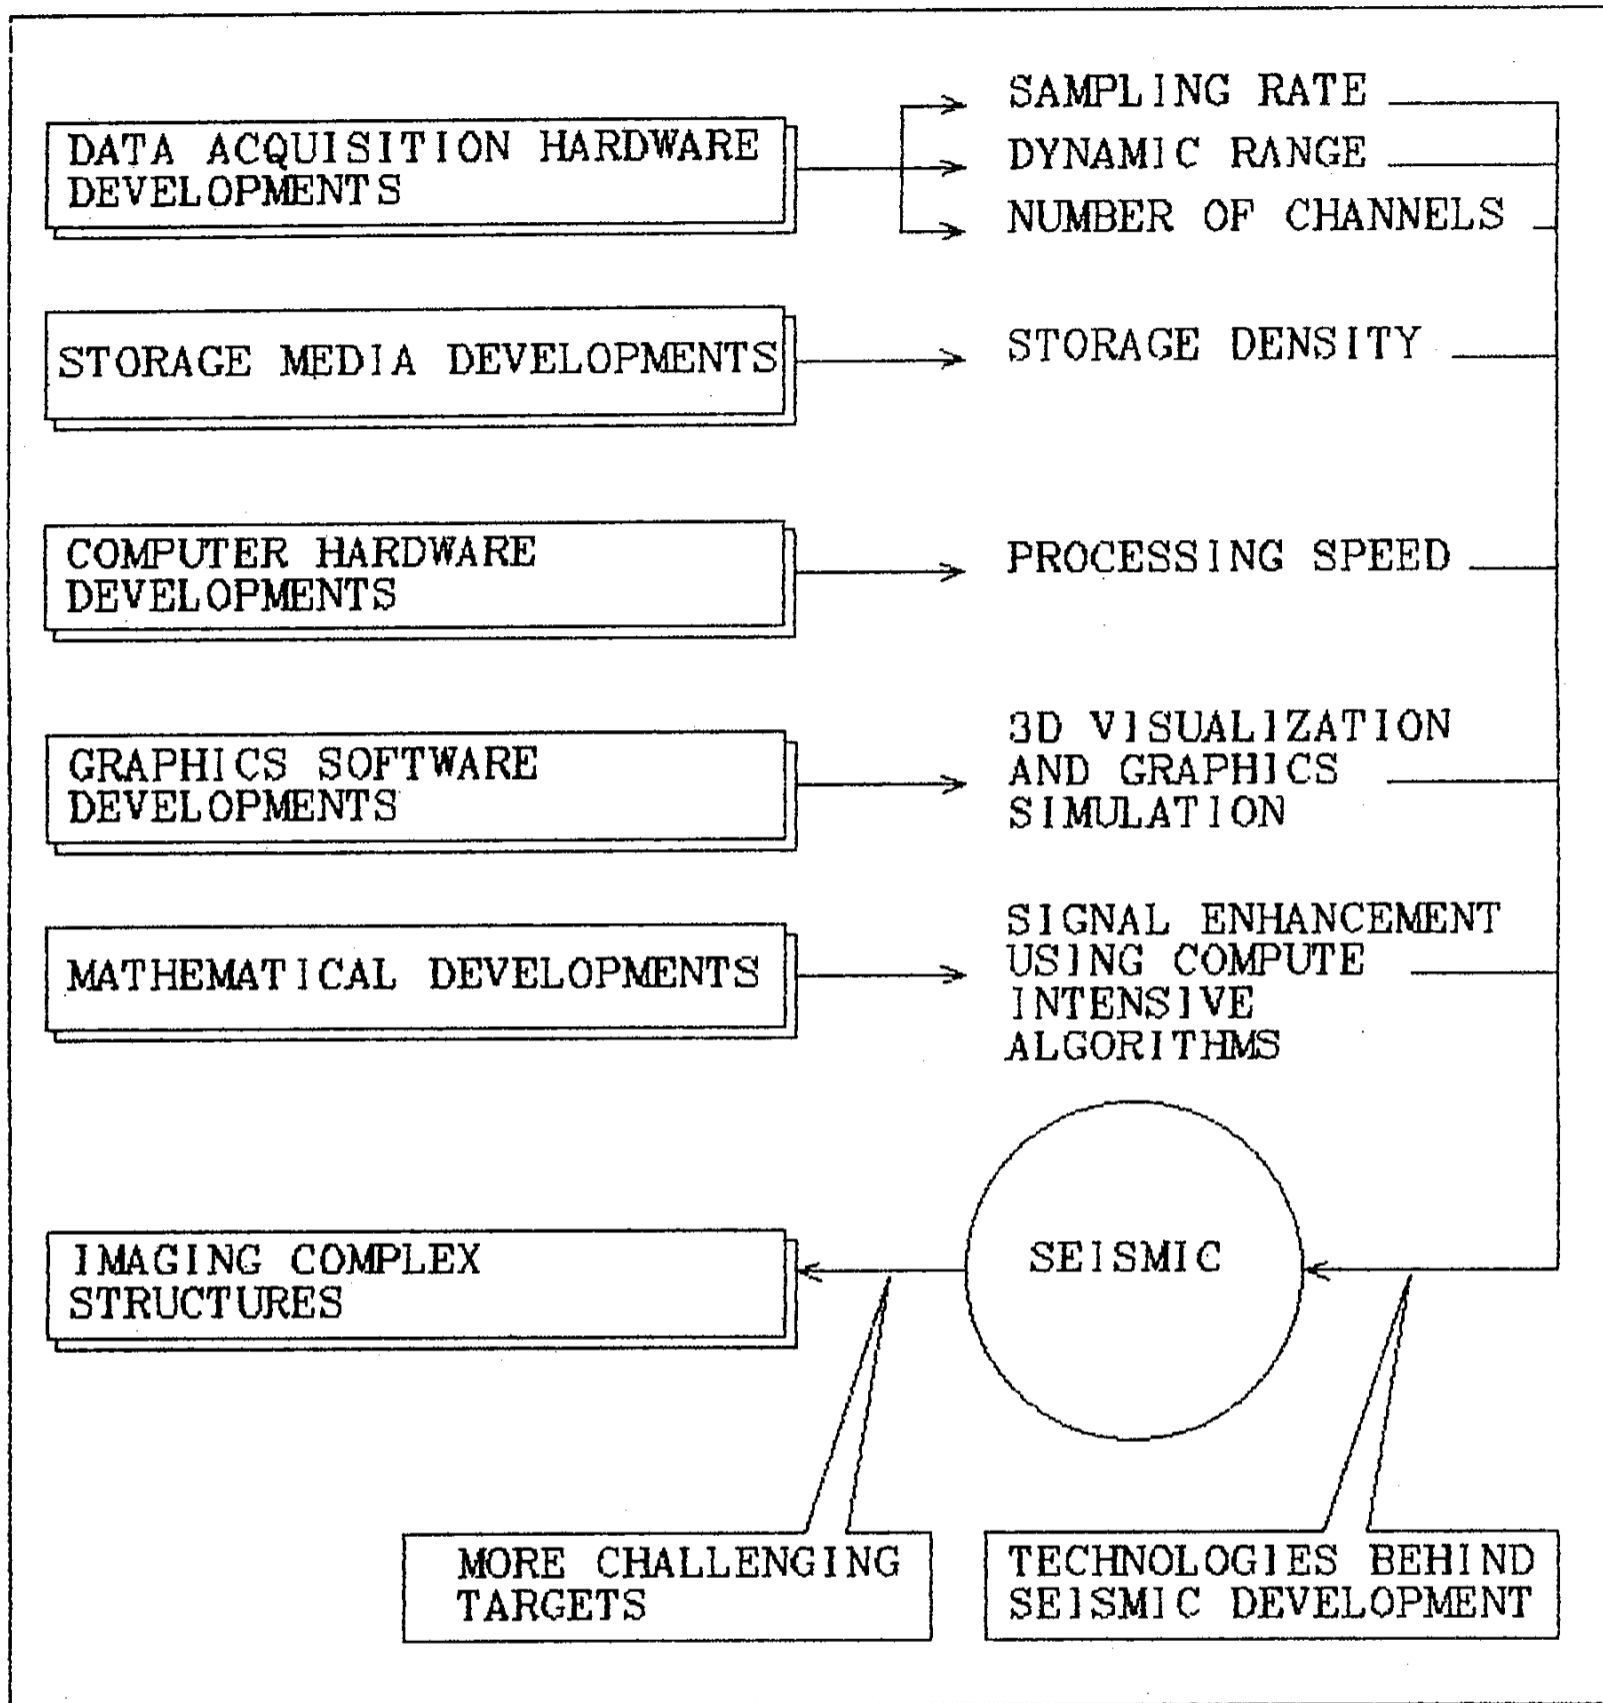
DATA ACQUISITION HARDWARE DEVELOPMENTS

SAMPLING RATE
DYNAMIC RANGE
NUMBER OF CHANNELS

STORAGE MEDIA DEVELOPMENTS

STORAGE DENSITY

COMPUTER HARDWARE DEVELOPMENTS

PROCESSING SPEED

GRAPHICS SOFTWARE DEVELOPMENTS

3D VISUALIZATION AND GRAPHICS SIMULATION

MATHEMATICAL DEVELOPMENTS

SIGNAL ENHANCEMENT USING COMPUTE INTENSIVE ALGORITHMS

IMAGING COMPLEX STRUCTURES

SEISMIC

MORE CHALLENGING TARGETS

TECHNOLOGIES BEHIND SEISMIC DEVELOPMENT